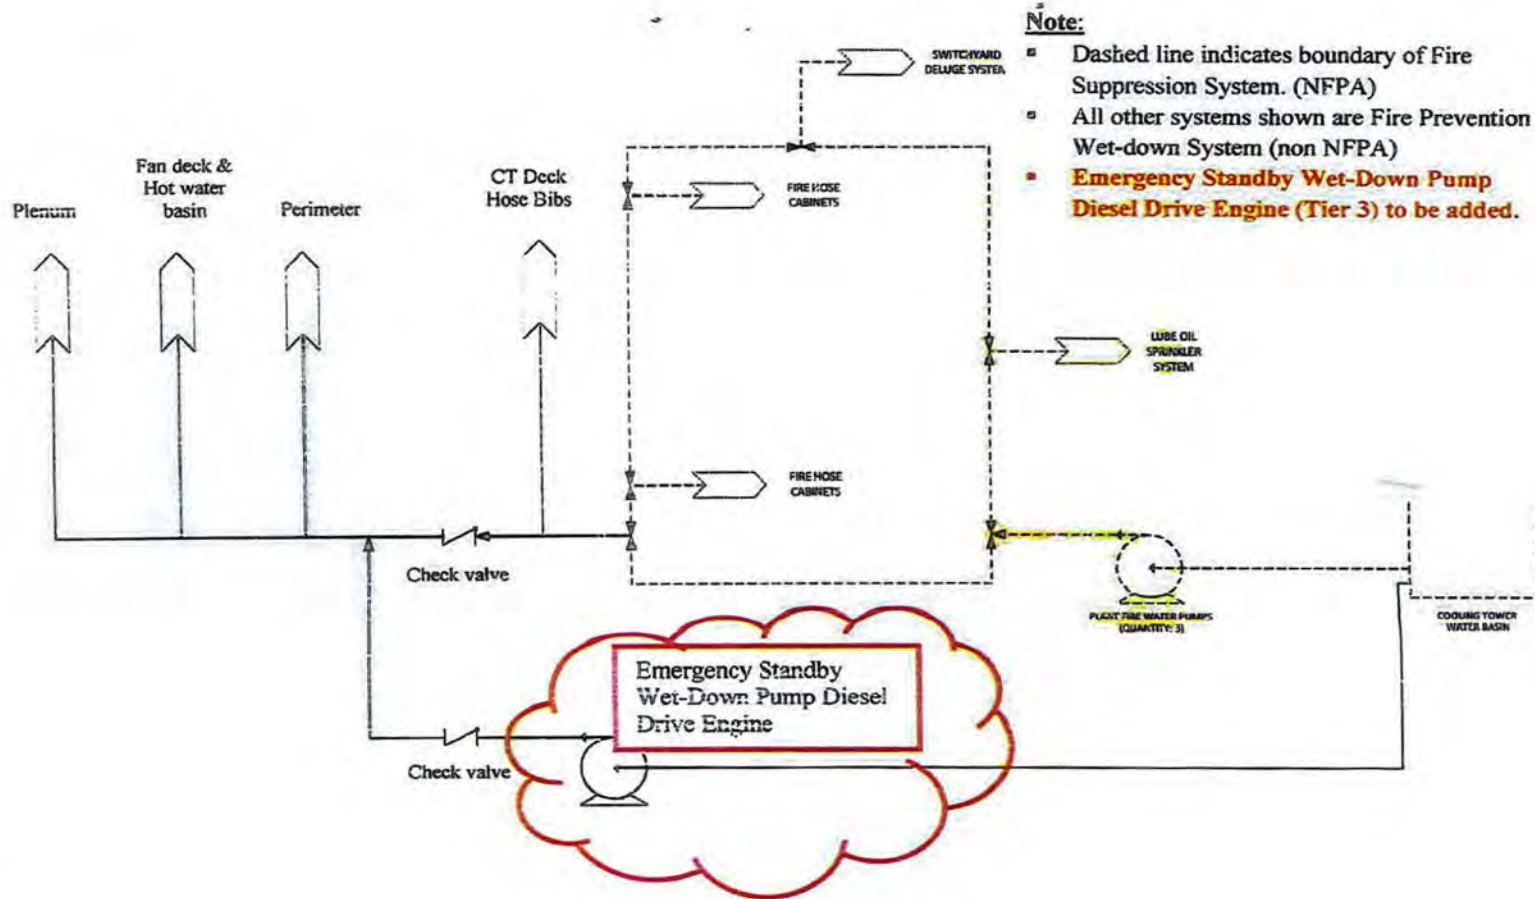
Note:
- Dashed line indicates boundary of Fire Suppression System. (NFPA)
- All other systems shown are Fire Prevention Wet-down System (non NFPA)
- Emergency Standby Wet-Down Pump Diesel Drive Engine (Tier 3) to be added.

SWITCHYARD DELUGE SYSTEM

Plenum

Fan deck & Hot water basin

Perimeter

CT Deck Hose Bibs

FIRE HOSE CABINETS

LUBE OIL SPRINKLER SYSTEM

FIRE HOSE CABINETS

Check valve

PLANT FIRE WATER PUMPS (QUANTITY: 3)

COOLING TOWER WATER BASIN

Emergency Standby Wet-Down Pump Diesel Drive Engine

Check valve